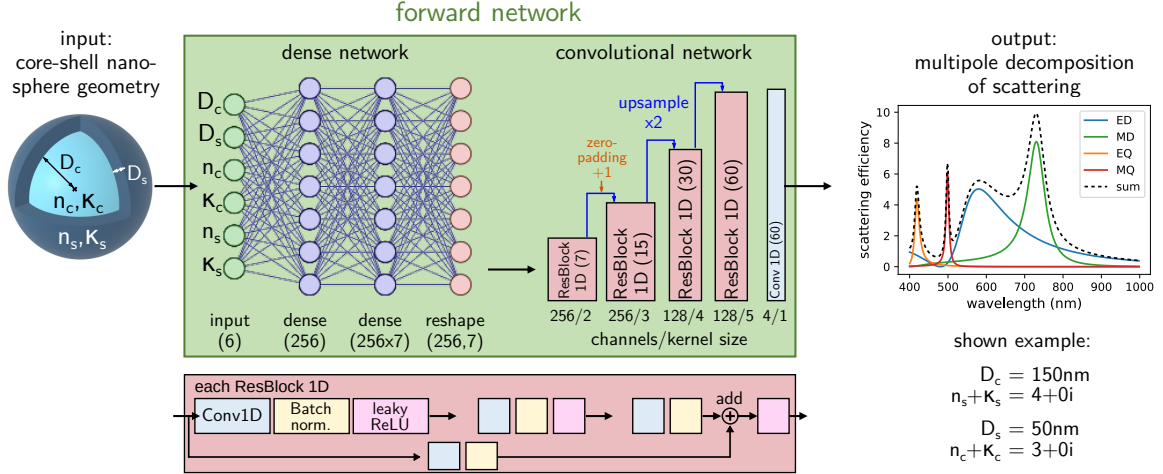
forward network

input:
core-shell nanosphere geometry

$D_c$
$D_s$
$n_c, \kappa_c$
$n_s, \kappa_s$

dense network

$D_c$
$D_s$
$n_c$
$\kappa_c$
$n_s$
$\kappa_s$

input
(6)

dense
(256)

dense
(256x7)

reshape
(256,7)

convolutional network

upsample
x2

zero-padding
+1

ResBlock 1D (7)
ResBlock 1D (15)
ResBlock 1D (30)
ResBlock 1D (60)
Conv 1D (60)

256/2
256/3
128/4
128/5
4/1

channels/kernel size

output:
multipole decomposition
of scattering

scattering efficiency
0
2
4
6
8
10

400
500
600
700
800
900
1000
wavelength (nm)

ED
MD
EQ
MQ
sum

shown example:

$D_c = 150$nm
$n_s + \kappa_s = 4+0i$

$D_s = 50$nm
$n_c + \kappa_c = 3+0i$

each ResBlock 1D

Conv1D
Batch norm.
leaky ReLU
add